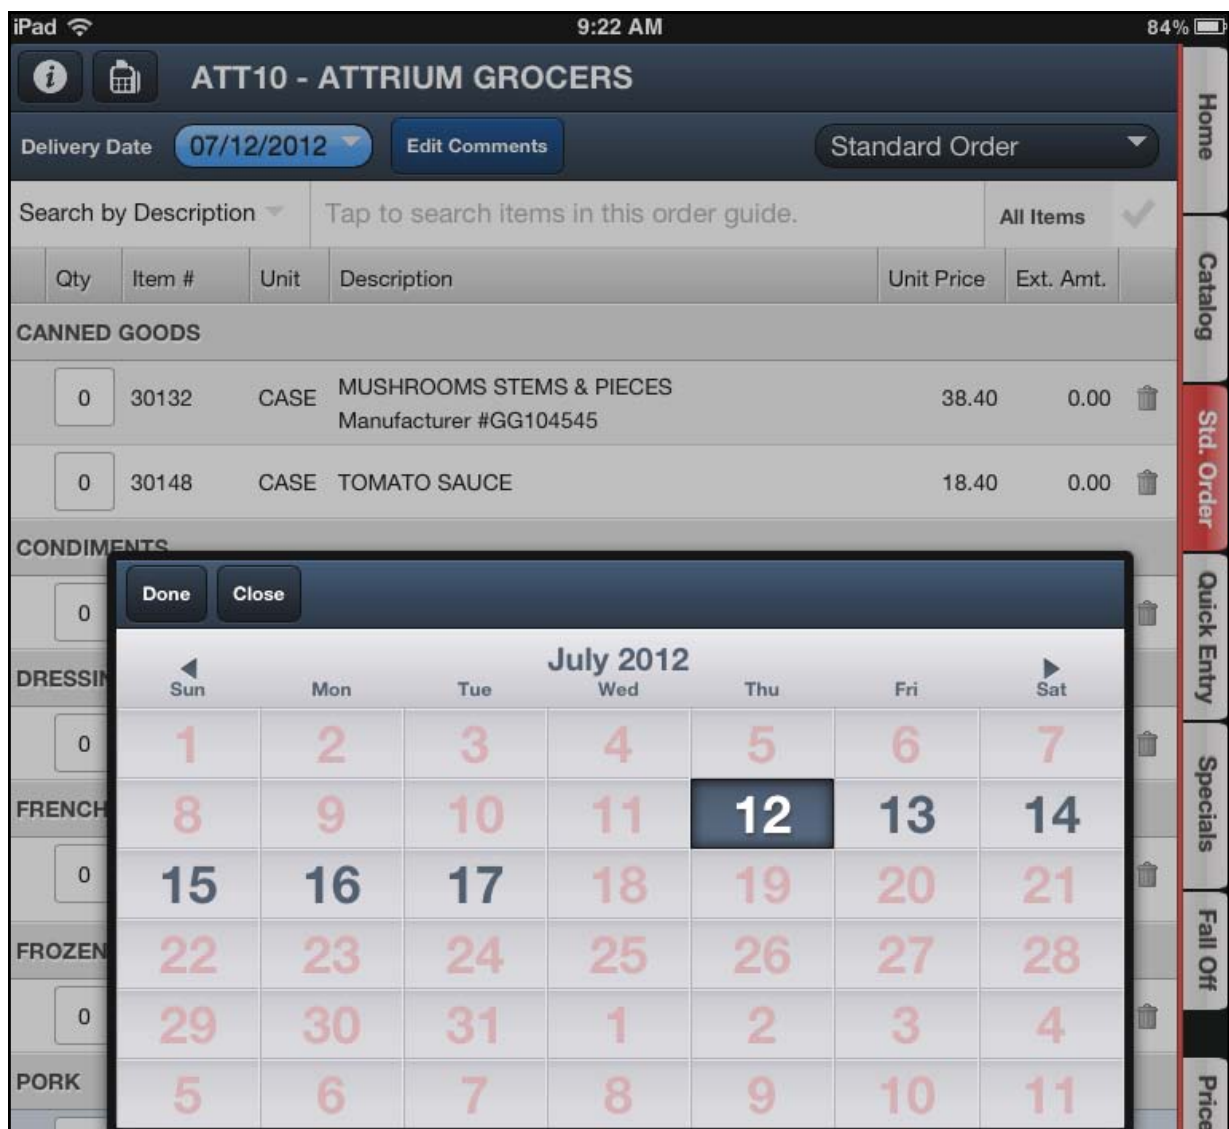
iPad 9:22 AM 84%

ATT10 - ATTRIUM GROCERS

Delivery Date 07/12/2012 Edit Comments Standard Order

Search by Description Tap to search items in this order guide. All Items

| Qty | Item # | Unit | Description | Unit Price | Ext. Amt. |
|---|---|---|---|---|---|
| CANNED GOODS | | | | | |
| 0 | 30132 | CASE | MUSHROOMS STEMS & PIECES Manufacturer #GG104545 | 38.40 | 0.00 |
| 0 | 30148 | CASE | TOMATO SAUCE | 18.40 | 0.00 |

CONDIMENTS
0
DRESSI
0
FRENCH
0
FROZEN
0
PORK

Done Close

July 2012

| Sun | Mon | Tue | Wed | Thu | Fri | Sat |
|---|---|---|---|---|---|---|
| 1 | 2 | 3 | 4 | 5 | 6 | 7 |
| 8 | 9 | 10 | 11 | 12 | 13 | 14 |
| 15 | 16 | 17 | 18 | 19 | 20 | 21 |
| 22 | 23 | 24 | 25 | 26 | 27 | 28 |
| 29 | 30 | 31 | 1 | 2 | 3 | 4 |
| 5 | 6 | 7 | 8 | 9 | 10 | 11 |

Home
Catalog
Std. Order
Quick Entry
Specials
Fall Off
Pric